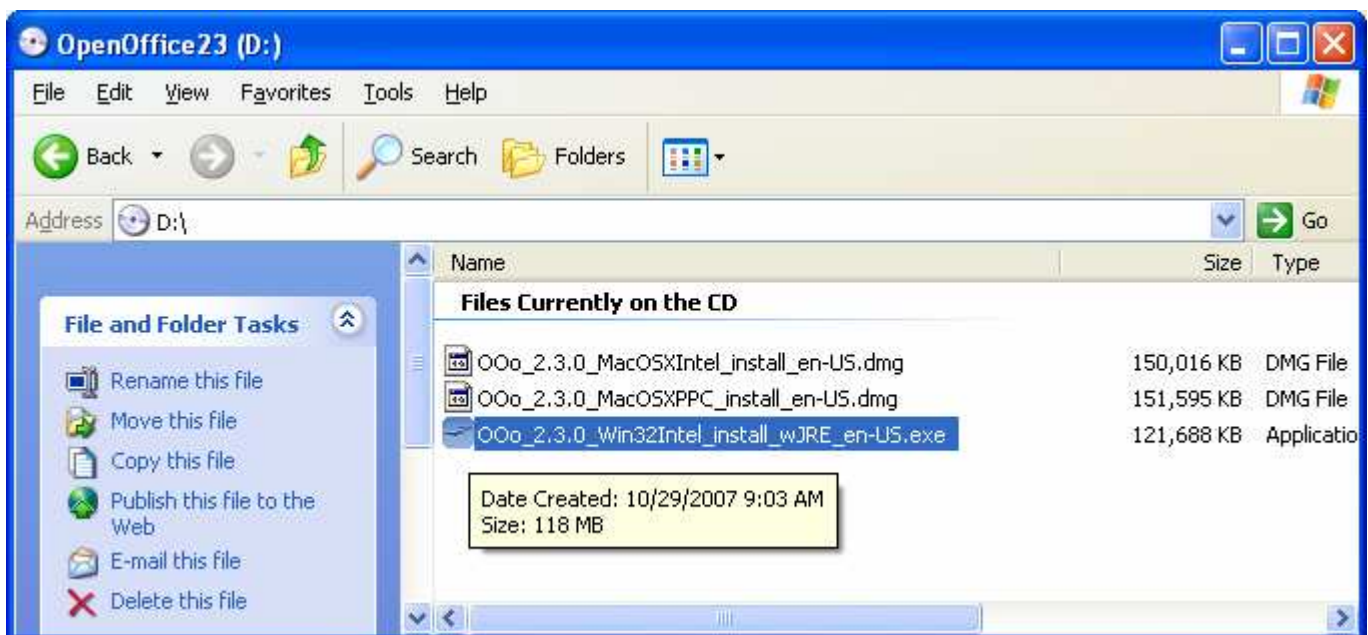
OpenOffice23 (D:)

File Edit View Favorites Tools Help

Back Search Folders

Address D:\

Go

File and Folder Tasks

Rename this file

Move this file

Copy this file

Publish this file to the Web

E-mail this file

Delete this file

| Name | Size | Type |
|---|---|---|
| **Files Currently on the CD** | | |
| OOo_2.3.0_MacOSXIntel_install_en-US.dmg | 150,016 KB | DMG File |
| OOo_2.3.0_MacOSXPPC_install_en-US.dmg | 151,595 KB | DMG File |
| OOo_2.3.0_Win32Intel_install_wJRE_en-US.exe | 121,688 KB | Applicatio |

Date Created: 10/29/2007 9:03 AM
Size: 118 MB